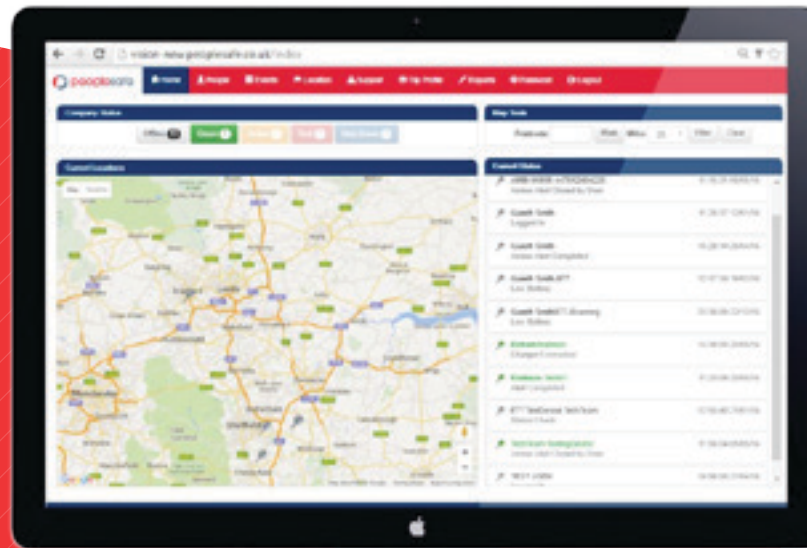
vision-new.peoplesafe.co.uk/index

peoplesafe

Home | People | Events | Location | Support | My Profile | Reports | Password | Logout

Company Status

Offline | Green | Amber | Red | Red Alert

Map Tools

Postcode | Work | Miles | 25 | Filter | Clear

Current Locations

Map | Satellite

Current Status

Gareth Smith
Logged In

Gareth Smith
Amber Alert Completed

Gareth Smith 877
Low Battery

Gareth Smith 877 Roaming
Low Battery

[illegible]
Charger Connected

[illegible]
Alert Completed

877 TestDevice TechTeam
Status Check

TechTeam Gettingstarted
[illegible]

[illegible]